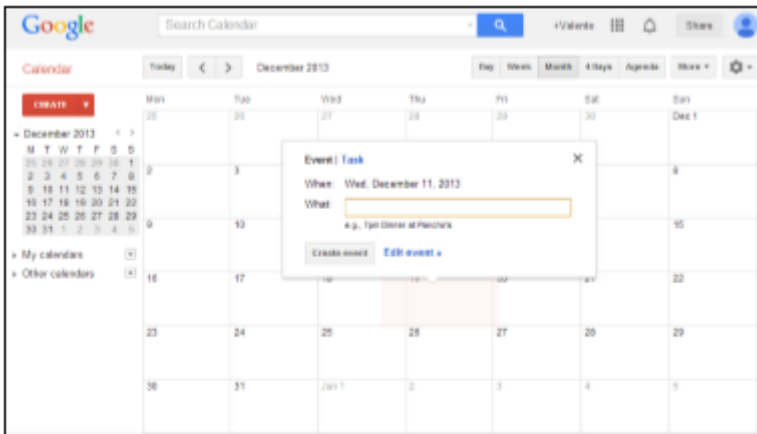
Google

Search Calendar

+Valerie

Share

Calendar

Today

December 2013

Day Week Month 4 Days Agenda

More

CREATE

December 2013

| M | T | W | T | F | S | S |
|---|---|---|---|---|---|---|
| 25 | 26 | 27 | 28 | 29 | 30 | 1 |
| 2 | 3 | 4 | 5 | 6 | 7 | 8 |
| 9 | 10 | 11 | 12 | 13 | 14 | 15 |
| 16 | 17 | 18 | 19 | 20 | 21 | 22 |
| 23 | 24 | 25 | 26 | 27 | 28 | 29 |
| 30 | 31 | 1 | 2 | 3 | 4 | 5 |

My calendars

Other calendars

| Mon | Tue | Wed | Thu | Fri | Sat | Sun |
|---|---|---|---|---|---|---|
| 25 | 26 | 27 | 28 | 29 | 30 | Dec 1 |
| 2 | 3 | | | | | 8 |
| 9 | 10 | | | | | 15 |
| 16 | 17 | 18 | 19 | 20 | 21 | 22 |
| 23 | 24 | 25 | 26 | 27 | 28 | 29 |
| 30 | 31 | Jan 1 | 2 | 3 | 4 | 5 |

Event | Task

When Wed, December 11, 2013

What

e.g., 7pm Dinner at Pancho's

Create event

Edit event »